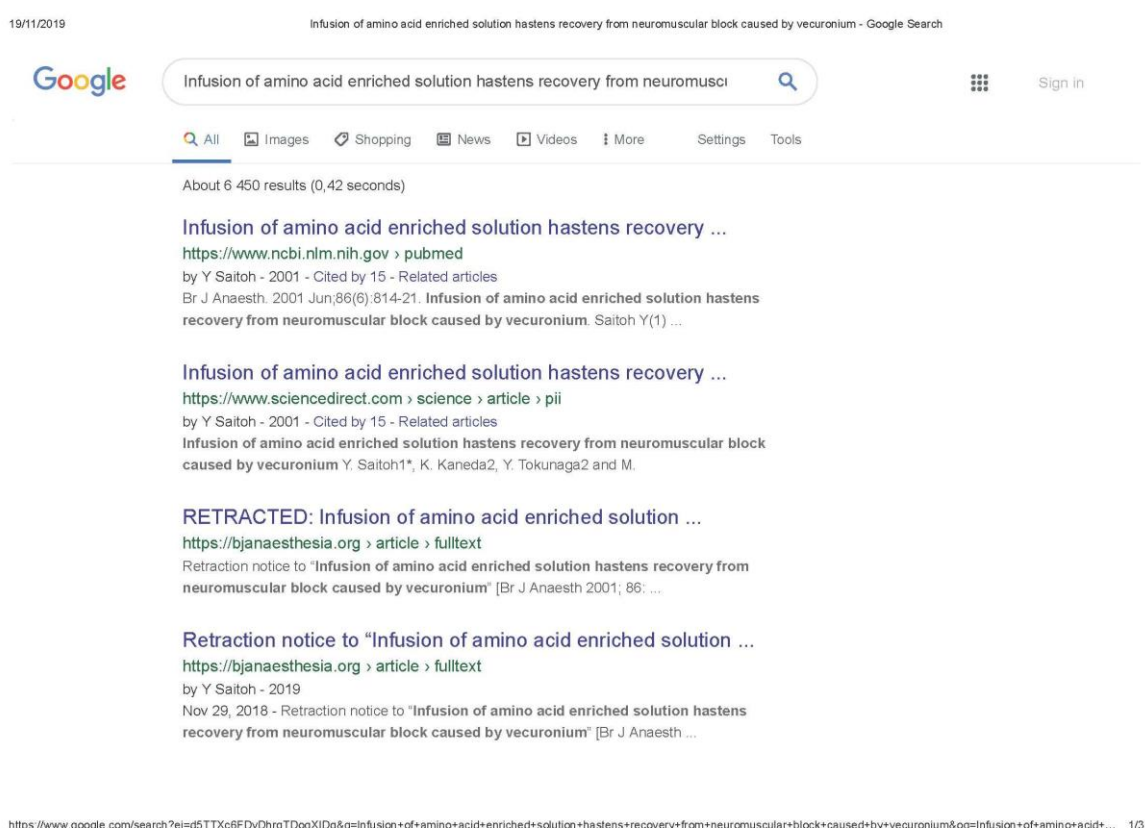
19/11/2019 Infusion of amino acid enriched solution hastens recovery from neuromuscular block caused by vecuronium - Google Search

Google

Infusion of amino acid enriched solution hastens recovery from neuromusc

Sign in

All Images Shopping News Videos More Settings Tools

About 6 450 results (0,42 seconds)

Infusion of amino acid enriched solution hastens recovery ...
https://www.ncbi.nlm.nih.gov › pubmed
by Y Saitoh - 2001 - Cited by 15 - Related articles
Br J Anaesth. 2001 Jun;86(6):814-21. Infusion of amino acid enriched solution hastens recovery from neuromuscular block caused by vecuronium. Saitoh Y(1) ...

Infusion of amino acid enriched solution hastens recovery ...
https://www.sciencedirect.com › science › article › pii
by Y Saitoh - 2001 - Cited by 15 - Related articles
Infusion of amino acid enriched solution hastens recovery from neuromuscular block caused by vecuronium Y. Saitoh1*, K. Kaneda2, Y. Tokunaga2 and M.

RETRACTED: Infusion of amino acid enriched solution ...
https://bjanaesthesia.org › article › fulltext
Retraction notice to "Infusion of amino acid enriched solution hastens recovery from neuromuscular block caused by vecuronium" [Br J Anaesth 2001; 86: ...

Retraction notice to "Infusion of amino acid enriched solution ...
https://bjanaesthesia.org › article › fulltext
by Y Saitoh - 2019
Nov 29, 2018 - Retraction notice to "Infusion of amino acid enriched solution hastens recovery from neuromuscular block caused by vecuronium" [Br J Anaesth ...

https://www.google.com/search?ei=d5TTXc6EDvDhrgTDoqXIDg&q=Infusion+of+amino+acid+enriched+solution+hastens+recovery+from+neuromuscular+block+caused+by+vecuronium&oq=Infusion+of+amino+acid+... 1/3